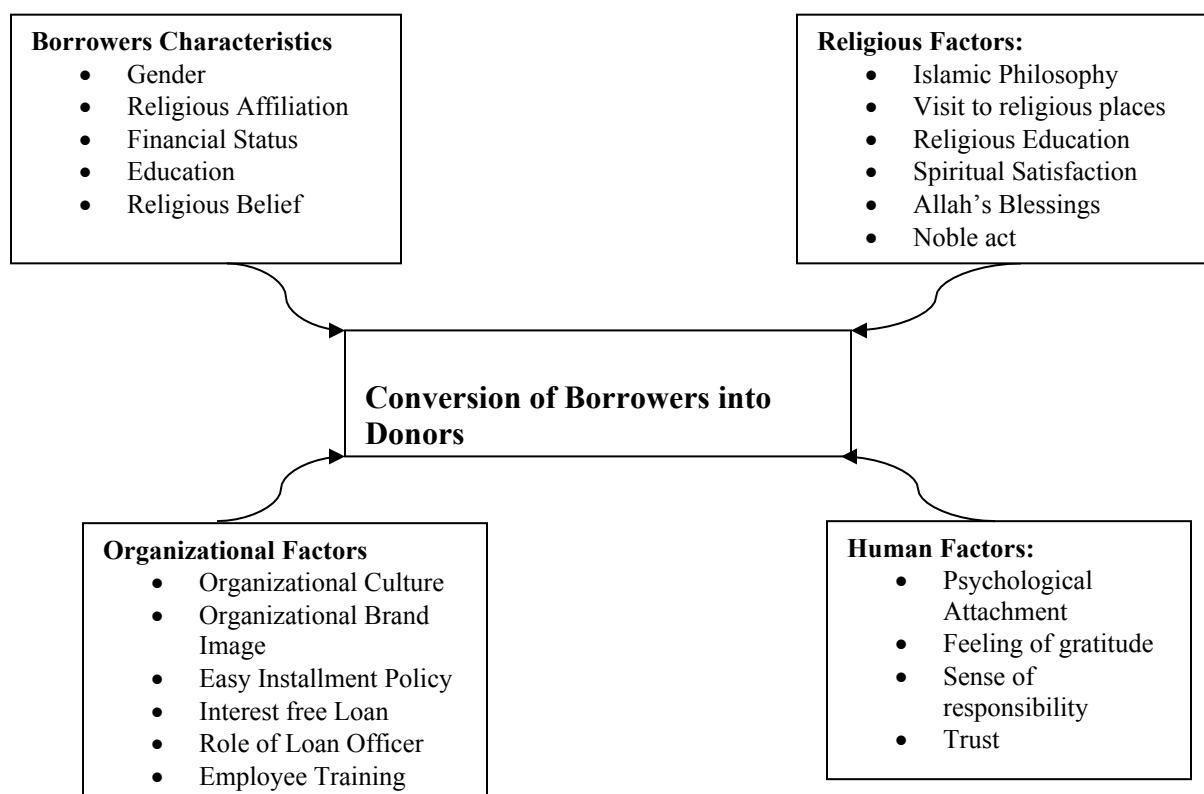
**Borrowers Characteristics**
- Gender
- Religious Affiliation
- Financial Status
- Education
- Religious Belief

**Religious Factors:**
- Islamic Philosophy
- Visit to religious places
- Religious Education
- Spiritual Satisfaction
- Allah's Blessings
- Noble act

**Conversion of Borrowers into Donors**

**Organizational Factors**
- Organizational Culture
- Organizational Brand Image
- Easy Installment Policy
- Interest free Loan
- Role of Loan Officer
- Employee Training

**Human Factors:**
- Psychological Attachment
- Feeling of gratitude
- Sense of responsibility
- Trust